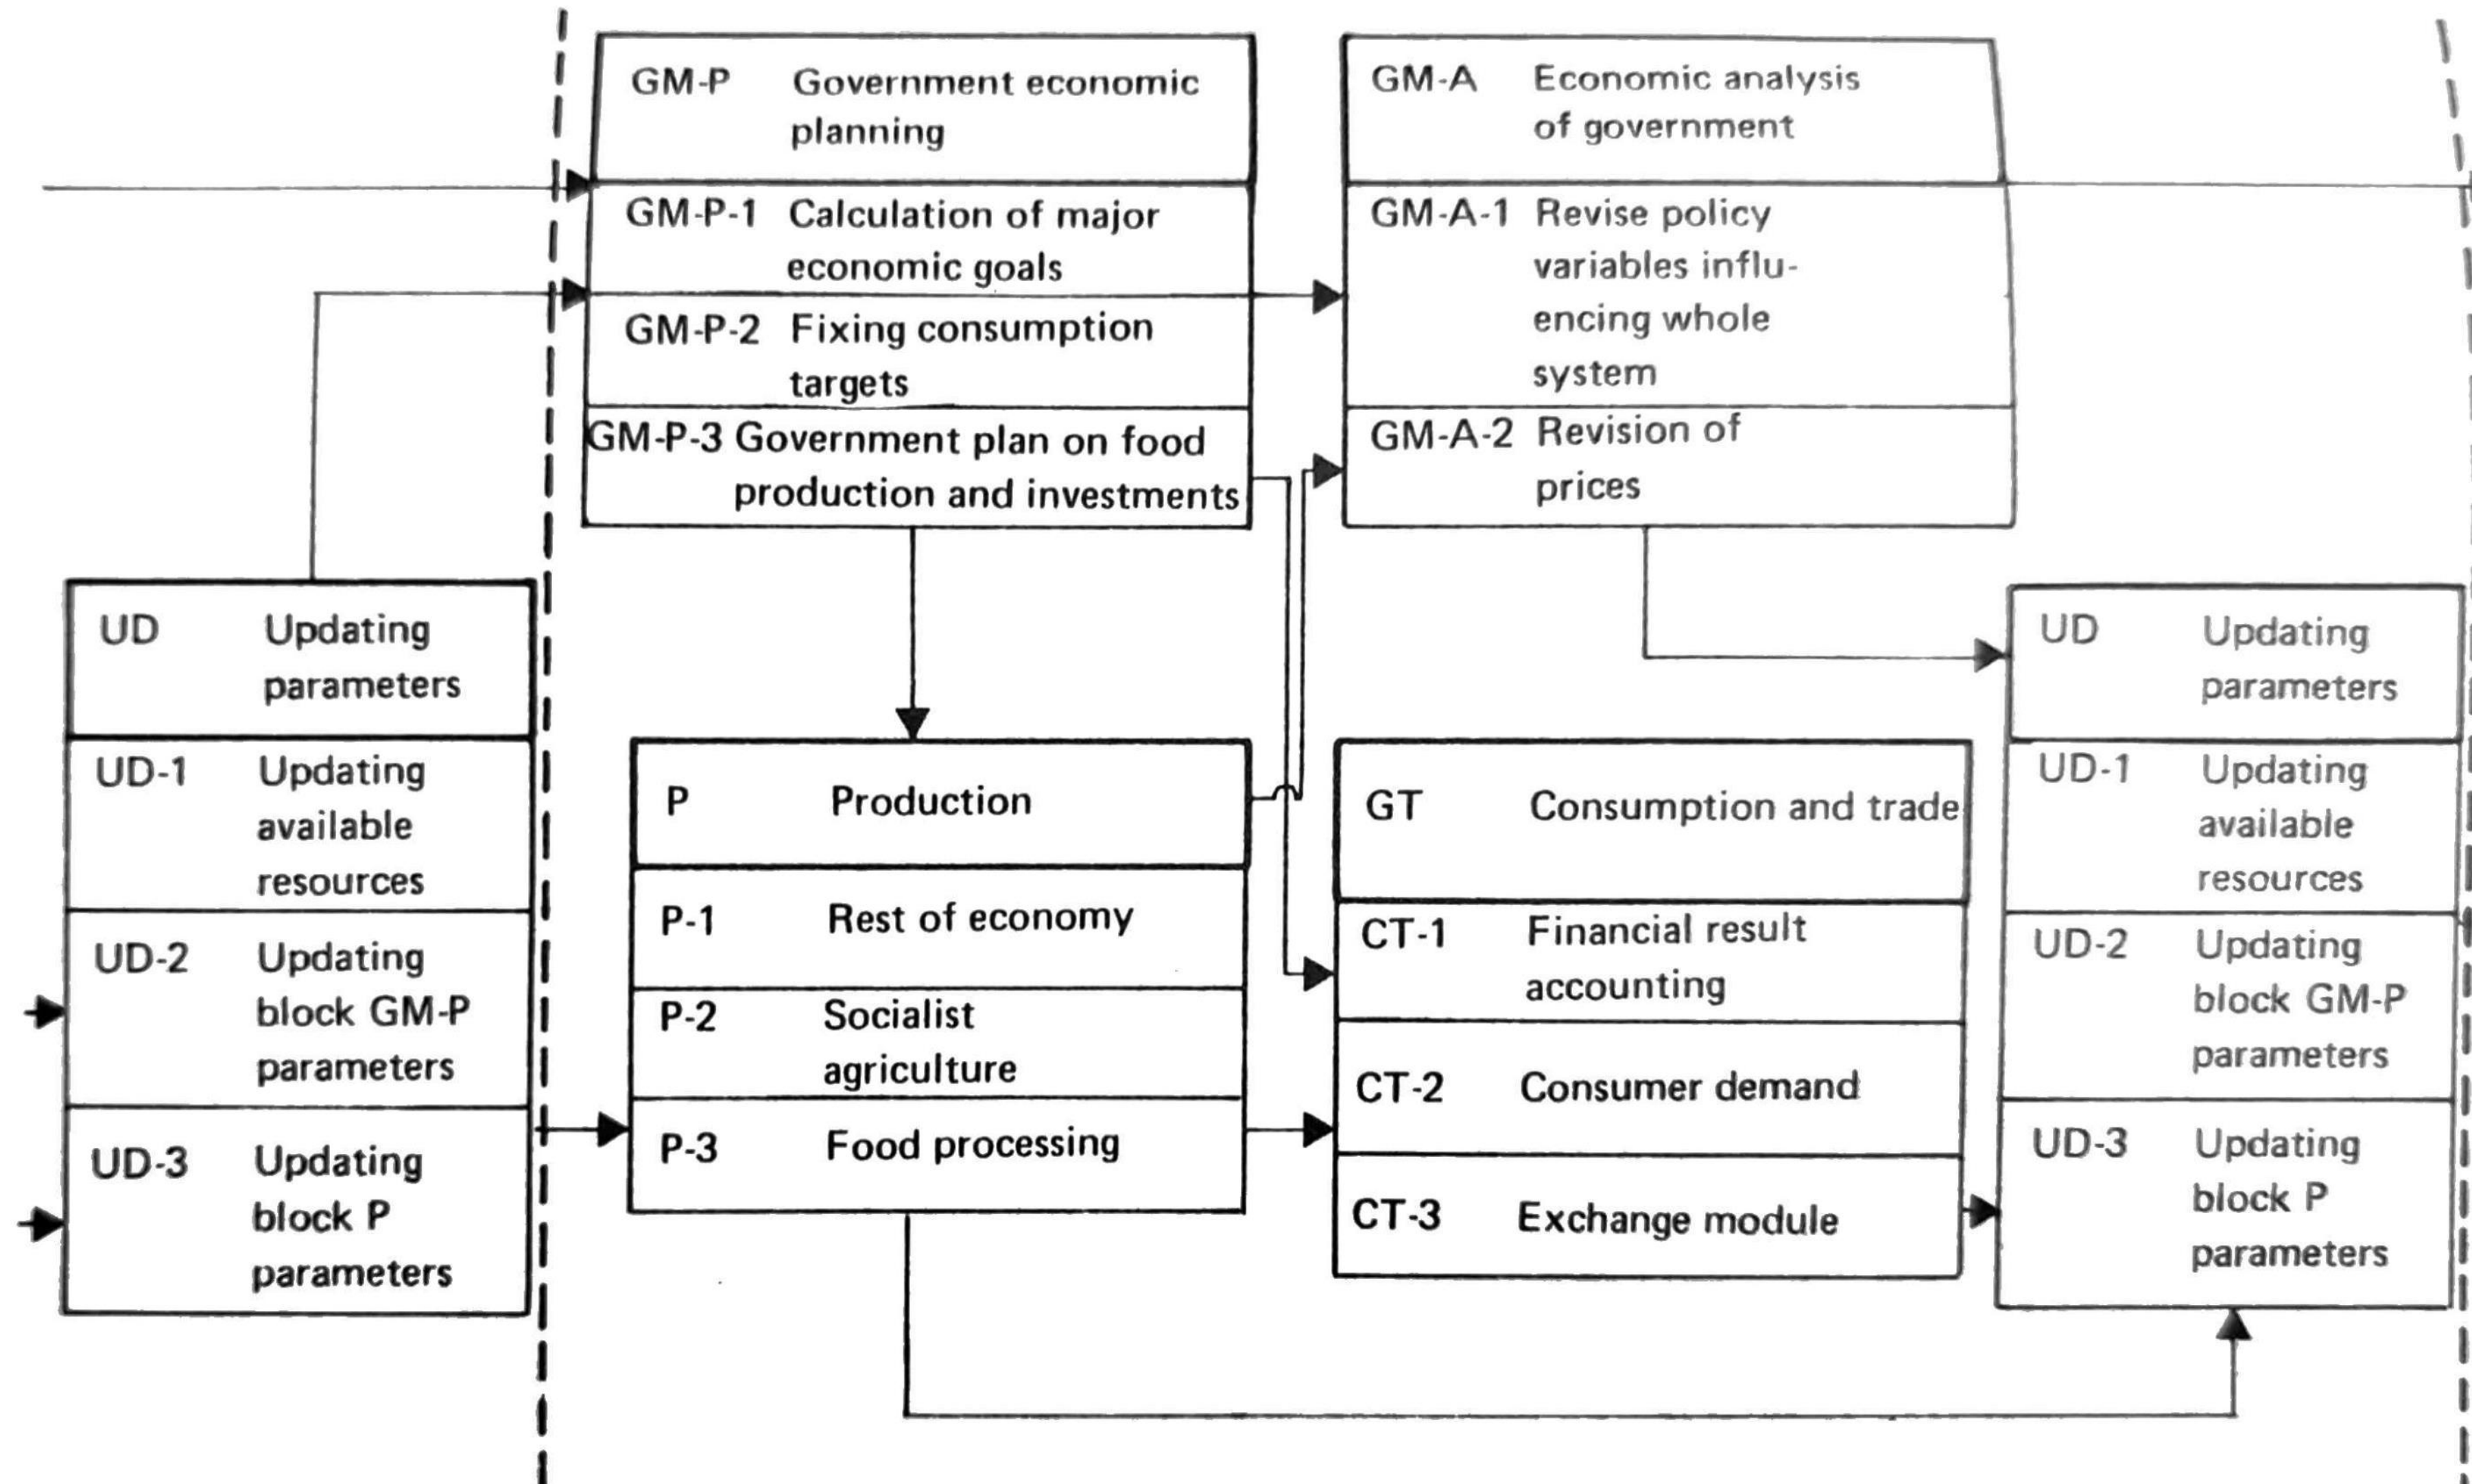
GM-P Government economic planning

GM-P-1 Calculation of major economic goals

GM-P-2 Fixing consumption targets

GM-P-3 Government plan on food production and investments

GM-A Economic analysis of government

GM-A-1 Revise policy variables influencing whole system

GM-A-2 Revision of prices

UD Updating parameters

UD-1 Updating available resources

UD-2 Updating block GM-P parameters

UD-3 Updating block P parameters

P Production

P-1 Rest of economy

P-2 Socialist agriculture

P-3 Food processing

GT Consumption and trade

CT-1 Financial result accounting

CT-2 Consumer demand

CT-3 Exchange module

UD Updating parameters

UD-1 Updating available resources

UD-2 Updating block GM-P parameters

UD-3 Updating block P parameters